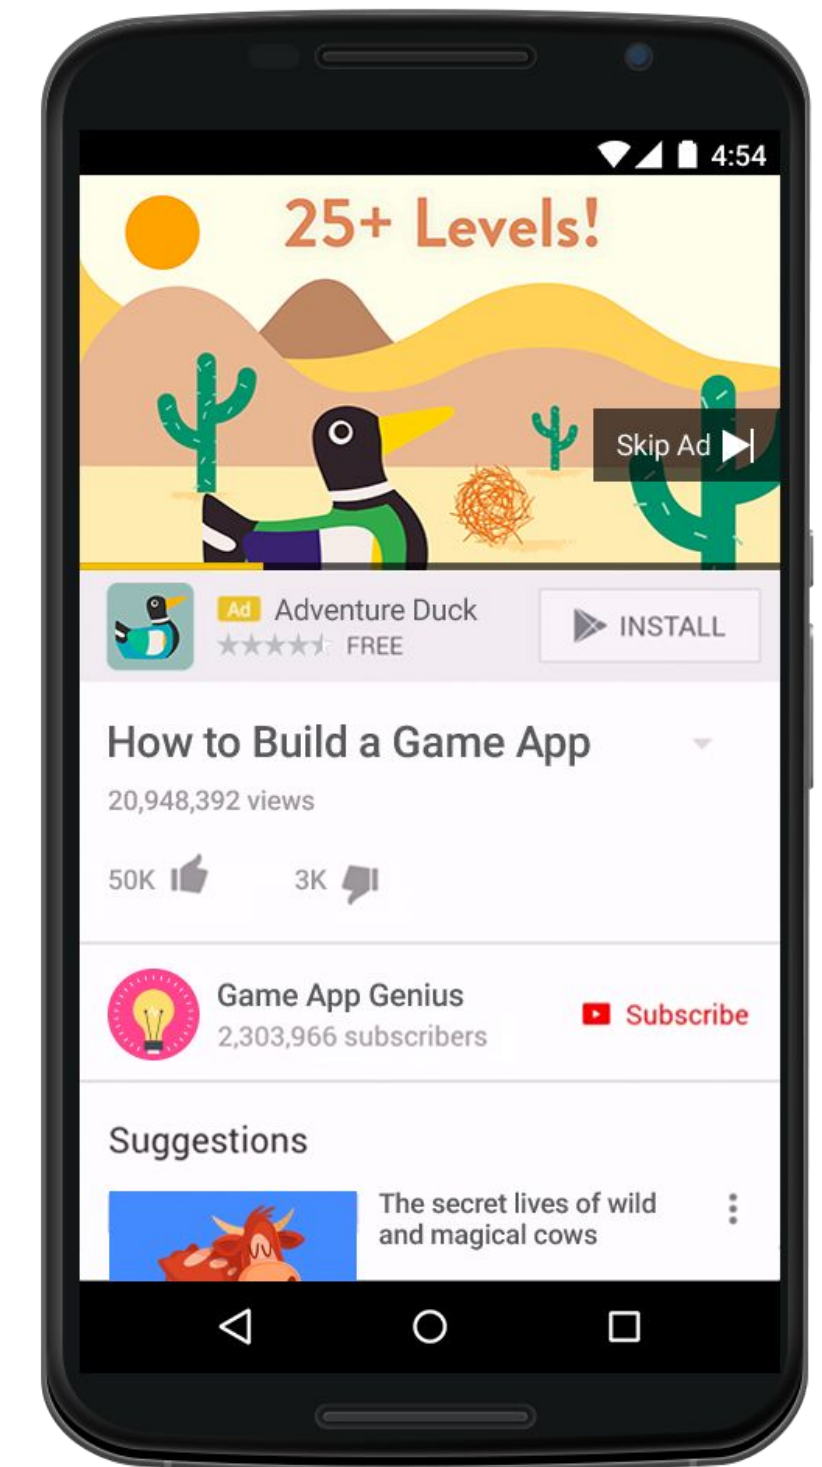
4:54

25+ Levels!

Skip Ad

Ad Adventure Duck
FREE

INSTALL

How to Build a Game App
20,948,392 views

50K 3K

Game App Genius
2,303,966 subscribers

Subscribe

Suggestions

The secret lives of wild and magical cows